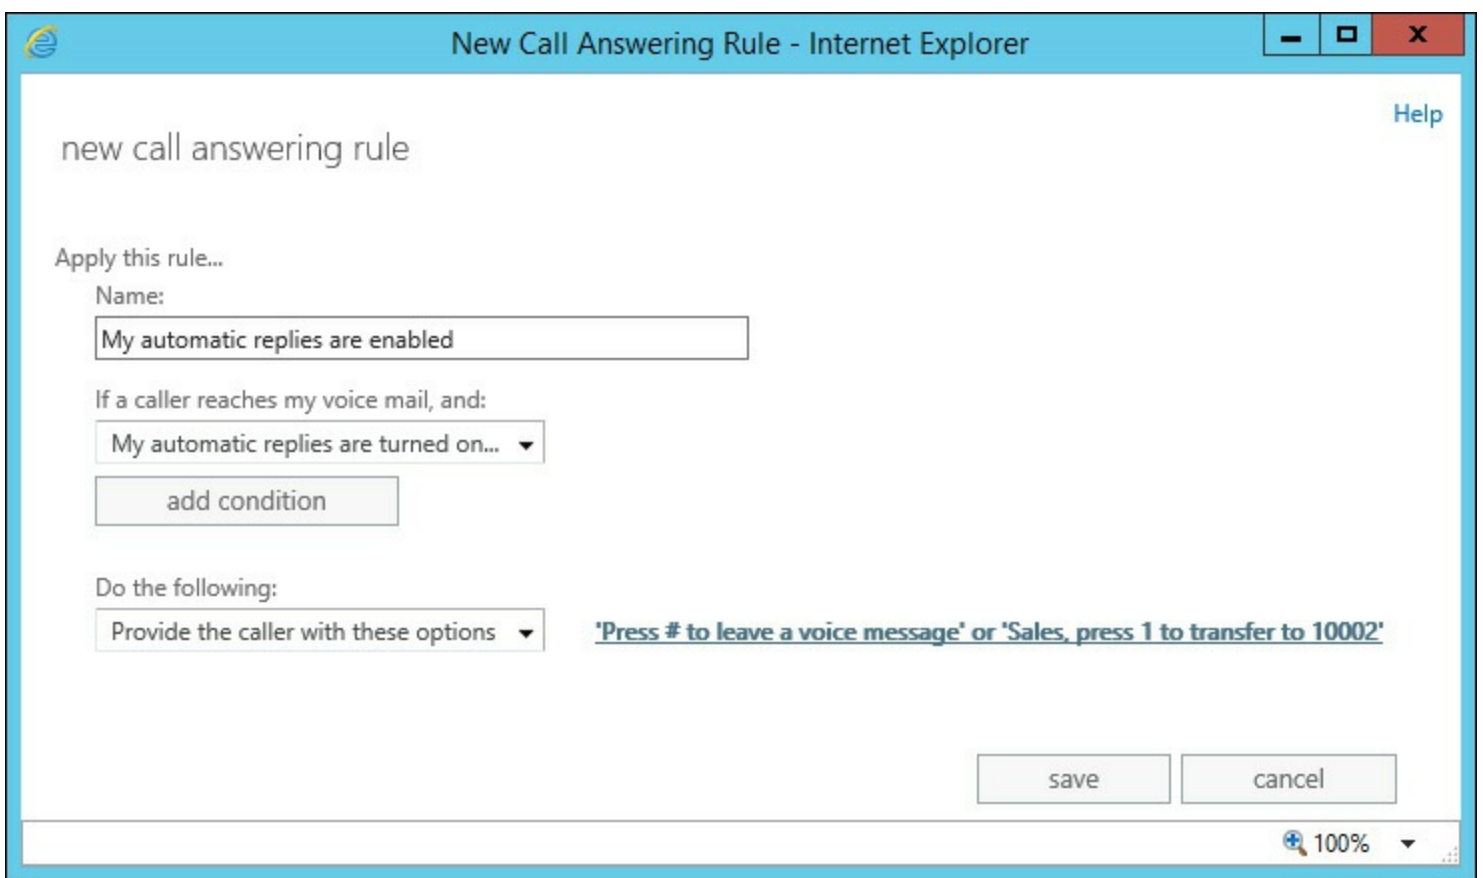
New Call Answering Rule - Internet Explorer

Help

new call answering rule

Apply this rule...

Name:

My automatic replies are enabled

If a caller reaches my voice mail, and:

My automatic replies are turned on...

add condition

Do the following:

Provide the caller with these options

'Press # to leave a voice message' or 'Sales, press 1 to transfer to 10002'

save

cancel

100%